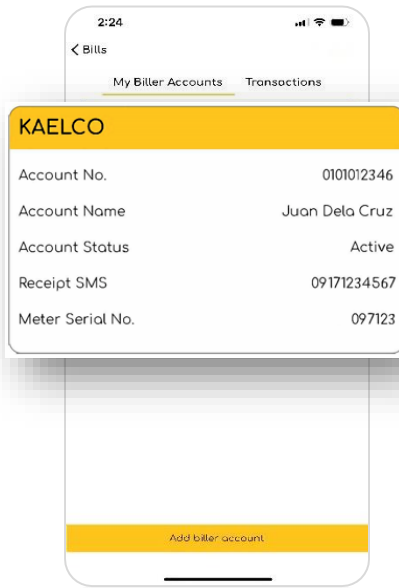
2:24

< Bills

My Biller Accounts Transactions

KAELCO

| | |
|---|---|
| Account No. | 0101012346 |
| Account Name | Juan Dela Cruz |
| Account Status | Active |
| Receipt SMS | 09171234567 |
| Meter Serial No. | 097123 |

Add biller account